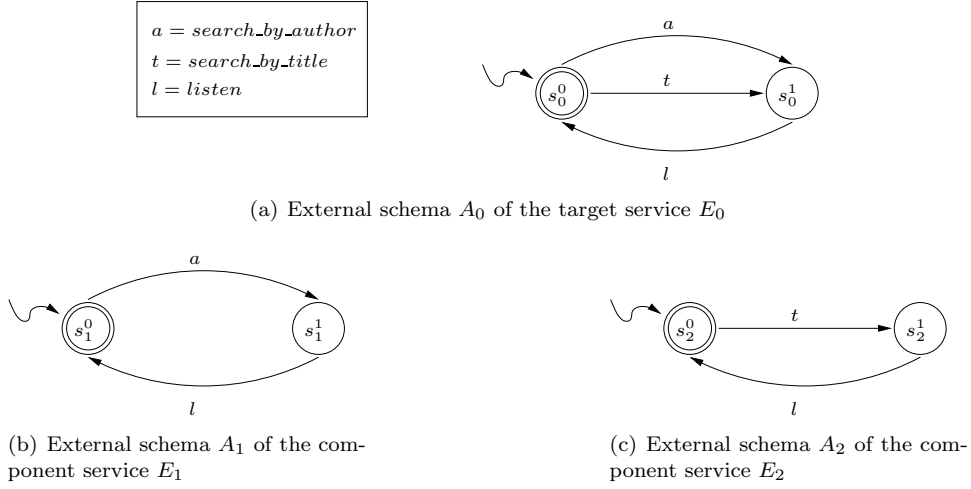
$a = search\_by\_author$
$t = search\_by\_title$
$l = listen$

$a$
$t$
$s_0^0$
$s_0^1$
$l$

(a) External schema $A_0$ of the target service $E_0$

$a$
$s_1^0$
$s_1^1$
$l$

(b) External schema $A_1$ of the component service $E_1$

$t$
$s_2^0$
$s_2^1$
$l$

(c) External schema $A_2$ of the component service $E_2$